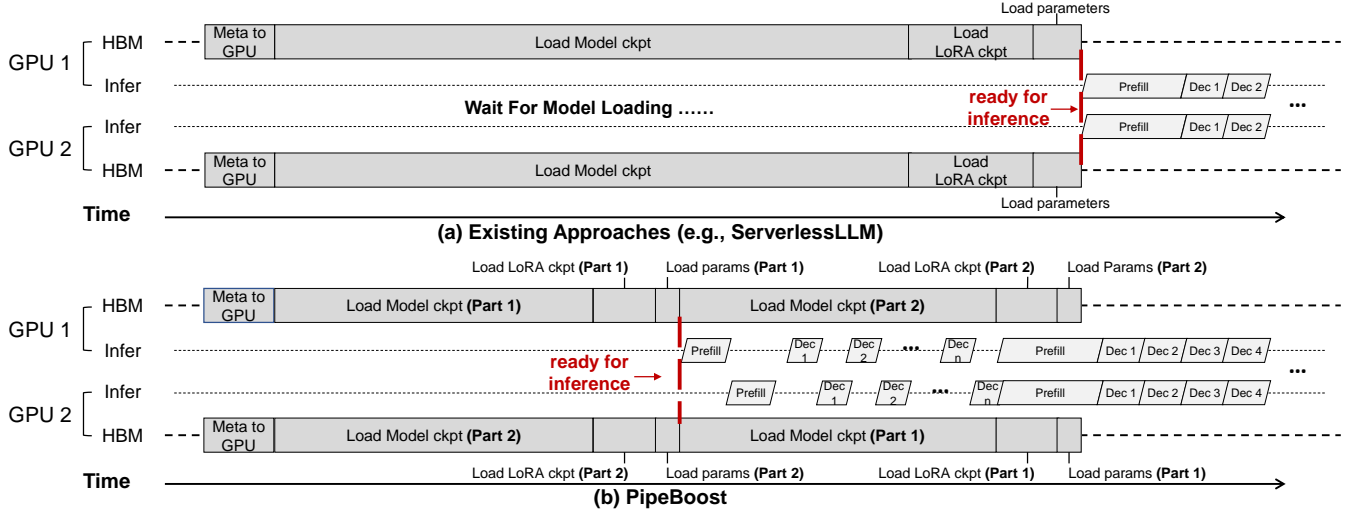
Load parameters

GPU 1
HBM
Meta to GPU
Load Model ckpt
Load LoRA ckpt
Infer
Prefill
Dec 1
Dec 2
...
Wait For Model Loading ……
ready for inference
GPU 2
Infer
Prefill
Dec 1
Dec 2
HBM
Meta to GPU
Load Model ckpt
Load LoRA ckpt
Load parameters
Time
(a) Existing Approaches (e.g., ServerlessLLM)

Load LoRA ckpt **(Part 1)**
Load params **(Part 1)**
Load LoRA ckpt **(Part 2)**
Load Params **(Part 2)**
GPU 1
HBM
Meta to GPU
Load Model ckpt **(Part 1)**
Load Model ckpt **(Part 2)**
Infer
Prefill
Dec 1
Dec 2
...
Dec n
Prefill
Dec 1
Dec 2
Dec 3
Dec 4
...
ready for inference
GPU 2
Infer
Prefill
Dec 1
Dec 2
...
Dec n
Prefill
Dec 1
Dec 2
Dec 3
Dec 4
HBM
Meta to GPU
Load Model ckpt **(Part 2)**
Load Model ckpt **(Part 1)**
Load LoRA ckpt **(Part 2)**
Load params **(Part 2)**
Load LoRA ckpt **(Part 1)**
Load params **(Part 1)**
Time
(b) PipeBoost